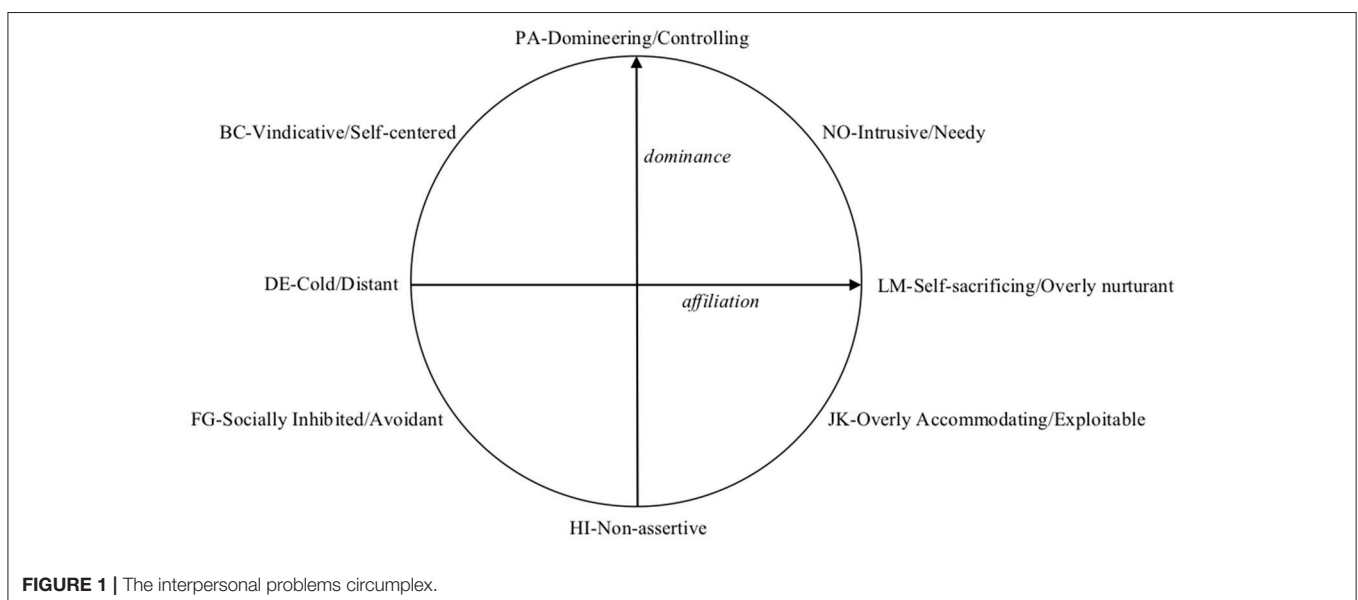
PA-Domineering/Controlling

BC-Vindicative/Self-centered

NO-Intrusive/Needy

dominance

DE-Cold/Distant

LM-Self-sacrificing/Overly nurturant

affiliation

FG-Socially Inhibited/Avoidant

JK-Overly Accommodating/Exploitable

HI-Non-assertive

FIGURE 1 | The interpersonal problems circumplex.